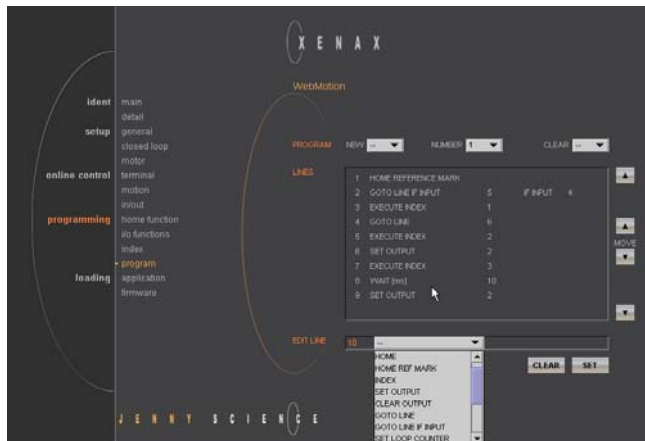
XENAX

WebMotion

ident main
detail
setup general
closed loop
motor
online control terminal
motion
in/out
programming home function
i/o functions
index
• program
loading application
firmware

PROGRAM NEW -- NUMBER 1 CLEAR --

LINES

| | | | | |
|---|---|---|---|---|
| 1 | HOME REFERENCE MARK | | | |
| 2 | GOTO LINE IF INPUT | 5 | IF INPUT | 4 |
| 3 | EXECUTE INDEX | 1 | | |
| 4 | GOTO LINE | 6 | | |
| 5 | EXECUTE INDEX | 2 | | |
| 6 | SET OUTPUT | 2 | | |
| 7 | EXECUTE INDEX | 3 | | |
| 8 | WAIT [ms] | 10 | | |
| 9 | SET OUTPUT | 2 | | |

MOVE

EDIT LINE 10 --

HOME
HOME REF MARK
INDEX
SET OUTPUT
CLEAR OUTPUT
GOTO LINE
GOTO LINE IF INPUT
SET LOOP COUNTER

CLEAR SET

JENNY SCIENCE